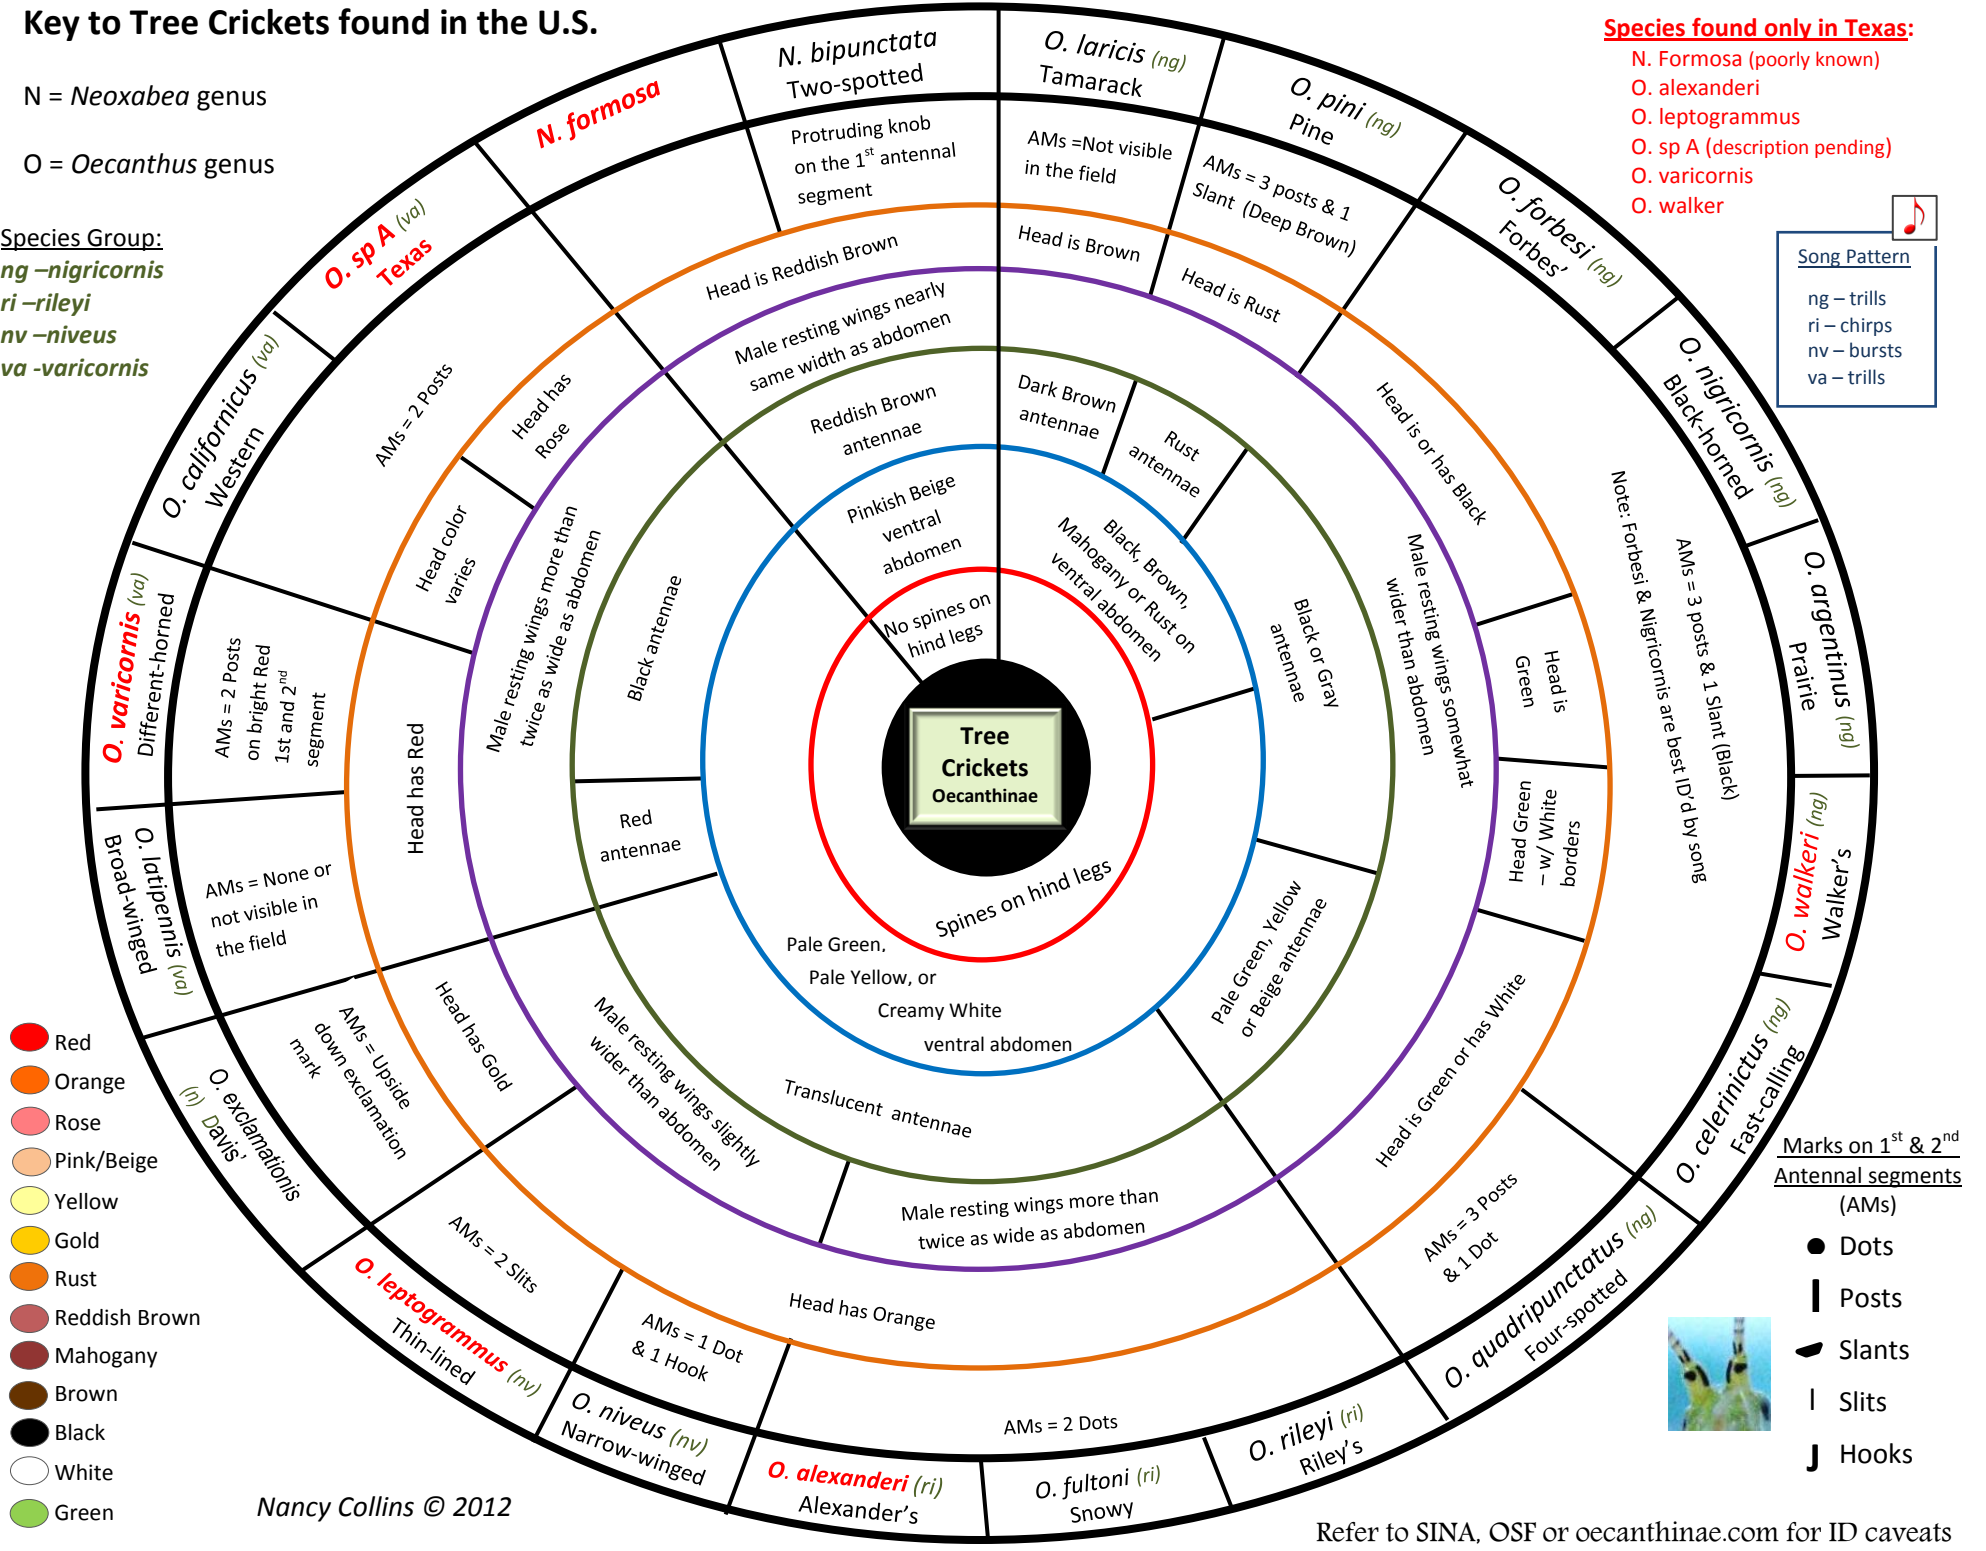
Key to Tree Crickets found in the U.S.

N = *Neoxabea* genus

O = *Oecanthus* genus

Species Group:
ng –nigricornis
ri –rileyi
nv –niveus
va -varicornis

Species found only in Texas:
N. Formosa (poorly known)
O. alexanderi
O. leptogrammus
O. sp A (description pending)
O. varicornis
O. walker

Song Pattern
ng – trills
ri – chirps
nv – bursts
va – trills

Tree Crickets
Oecanthinae

No spines on hind legs

Spines on hind legs

Pinkish Beige ventral abdomen

Black, Brown, Mahogany or Rust on ventral abdomen

Pale Green, Pale Yellow, or Creamy White ventral abdomen

Reddish Brown antennae

Dark Brown antennae

Rust antennae

Black or Gray antennae

Pale Green, Yellow or Beige antennae

Translucent antennae

Red antennae

Black antennae

Male resting wings nearly same width as abdomen

Male resting wings somewhat wider than abdomen

Male resting wings more than twice as wide as abdomen

Male resting wings slightly wider than abdomen

Male resting wings more than twice as wide as abdomen

Head is Reddish Brown

Head is Brown

Head is Rust

Head is or has Black

Head is Green

Head Green – w/ White borders

Head is Green or has White

Head has Orange

Head has Gold

Head has Red

Head color varies

Head has Rose

Protruding knob on the 1$^{st}$ antennal segment

AMs =Not visible in the field

AMs = 3 posts & 1 Slant (Deep Brown)

AMs = 3 posts & 1 Slant (Black)

Note: Forbesi & Nigricornis are best ID'd by song

AMs = 3 Posts & 1 Dot

AMs = 2 Dots

AMs = 1 Dot & 1 Hook

AMs = 2 Slits

AMs = Upside down exclamation mark

AMs = None or not visible in the field

AMs = 2 Posts on bright Red 1st and 2$^{nd}$ segment

AMs = 2 Posts

N. bipunctata Two-spotted

O. laricis (ng) Tamarack

O. pini (ng) Pine

O. forbesi (ng) Forbes'

O. nigricornis (ng) Black-horned

O. argentinus (ng) Prairie

O. walkeri (ng) Walker's

O. celerinictus (ng) Fast-calling

O. quadripunctatus (ng) Four-spotted

O. rileyi (ri) Riley's

O. fultoni (ri) Snowy

O. alexanderi (ri) Alexander's

O. niveus (nv) Narrow-winged

O. leptogrammus (nv) Thin-lined

O. exclamationis (n) Davis'

O. latipennis (va) Broad-winged

O. varicornis (va) Different-horned

O. californicus (va) Western

O. sp A (va) Texas

N. formosa

Marks on 1$^{st}$ & 2$^{nd}$ Antennal segments (AMs)
Dots
Posts
Slants
Slits
Hooks

Red
Orange
Rose
Pink/Beige
Yellow
Gold
Rust
Reddish Brown
Mahogany
Brown
Black
White
Green

Nancy Collins © 2012

Refer to SINA, OSF or oecanthinae.com for ID caveats